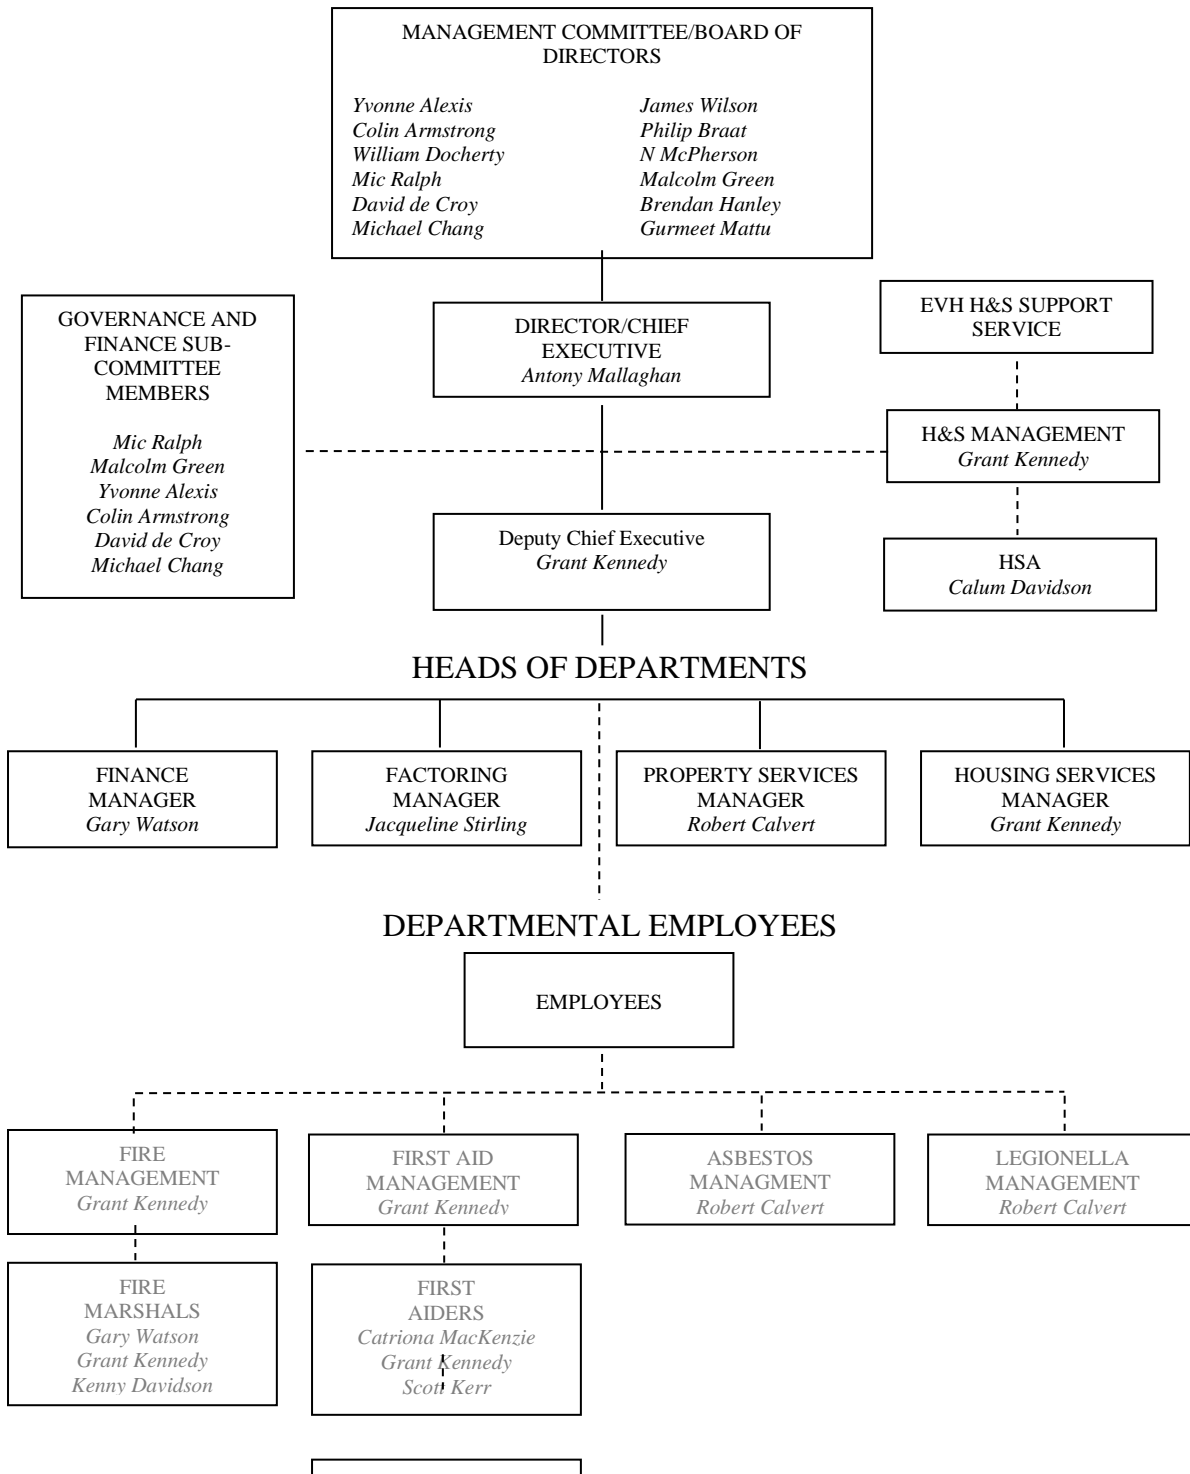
MANAGEMENT COMMITTEE/BOARD OF DIRECTORS

Yvonne Alexis
Colin Armstrong
William Docherty
Mic Ralph
David de Croy
Michael Chang

James Wilson
Philip Braat
N McPherson
Malcolm Green
Brendan Hanley
Gurmeet Mattu

GOVERNANCE AND FINANCE SUB-COMMITTEE MEMBERS

Mic Ralph
Malcolm Green
Yvonne Alexis
Colin Armstrong
David de Croy
Michael Chang

DIRECTOR/CHIEF EXECUTIVE
Antony Mallaghan

EVH H&S SUPPORT SERVICE

H&S MANAGEMENT
Grant Kennedy

Deputy Chief Executive
Grant Kennedy

HSA
Calum Davidson

HEADS OF DEPARTMENTS

FINANCE MANAGER
Gary Watson

FACTORING MANAGER
Jacqueline Stirling

PROPERTY SERVICES MANAGER
Robert Calvert

HOUSING SERVICES MANAGER
Grant Kennedy

DEPARTMENTAL EMPLOYEES

EMPLOYEES

FIRE MANAGEMENT
Grant Kennedy

FIRST AID MANAGEMENT
Grant Kennedy

ASBESTOS MANAGMENT
Robert Calvert

LEGIONELLA MANAGEMENT
Robert Calvert

FIRE MARSHALS
Gary Watson
Grant Kennedy
Kenny Davidson

FIRST AIDERS
Catriona MacKenzie
Grant Kennedy
Scott Kerr